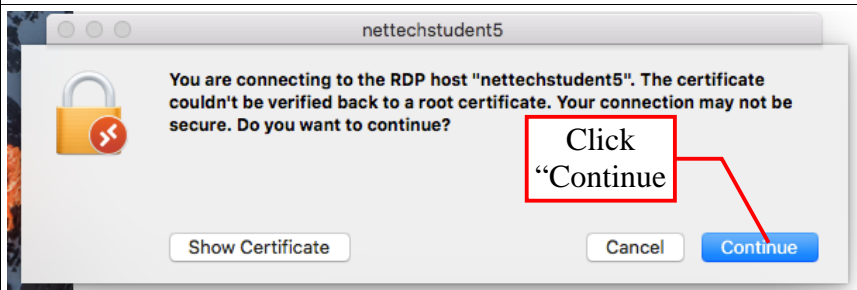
nettechstudent5

You are connecting to the RDP host "nettechstudent5". The certificate couldn't be verified back to a root certificate. Your connection may not be secure. Do you want to continue?

Click "Continue

Show Certificate

Cancel

Continue